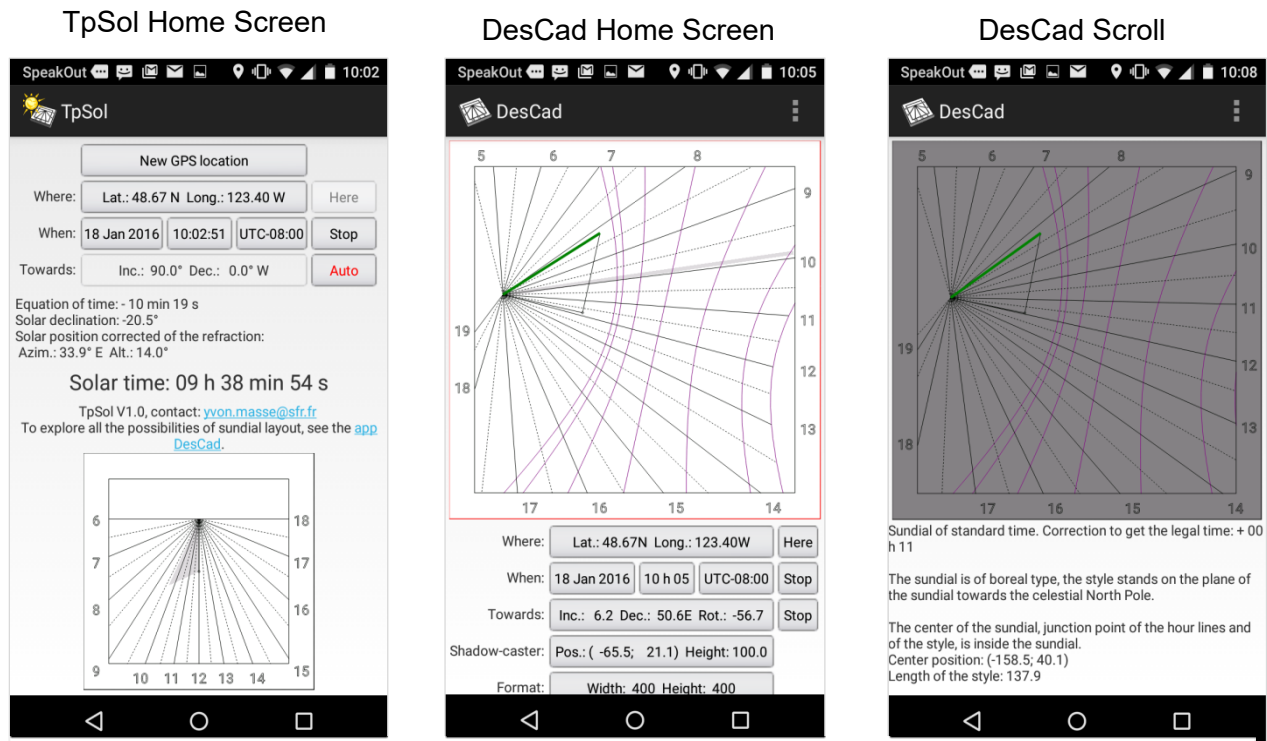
TpSol Home Screen

SpeakOut 10:02

TpSol

New GPS location

Where: Lat.: 48.67 N Long.: 123.40 W Here

When: 18 Jan 2016 10:02:51 UTC-08:00 Stop

Towards: Inc.: 90.0° Dec.: 0.0° W Auto

Equation of time: - 10 min 19 s
Solar declination: -20.5°
Solar position corrected of the refraction:
Azim.: 33.9° E Alt.: 14.0°

Solar time: 09 h 38 min 54 s

TpSol V1.0, contact: yvon.masse@sfr.fr
To explore all the possibilities of sundial layout, see the app DesCad.

6 7 8 9 10 11 12 13 14 15 16 17 18

DesCad Home Screen

SpeakOut 10:05

DesCad

5 6 7 8 9 10 11 12 13 14 15 16 17 18 19

Where: Lat.: 48.67N Long.: 123.40W Here

When: 18 Jan 2016 10 h 05 UTC-08:00 Stop

Towards: Inc.: 6.2 Dec.: 50.6E Rot.: -56.7 Stop

Shadow-caster: Pos.: ( -65.5; 21.1) Height: 100.0

Format: Width: 400 Height: 400

DesCad Scroll

SpeakOut 10:08

DesCad

5 6 7 8 9 10 11 12 13 14 15 16 17 18 19

Sundial of standard time. Correction to get the legal time: + 00 h 11

The sundial is of boreal type, the style stands on the plane of the sundial towards the celestial North Pole.

The center of the sundial, junction point of the hour lines and of the style, is inside the sundial.
Center position: (-158.5; 40.1)
Length of the style: 137.9